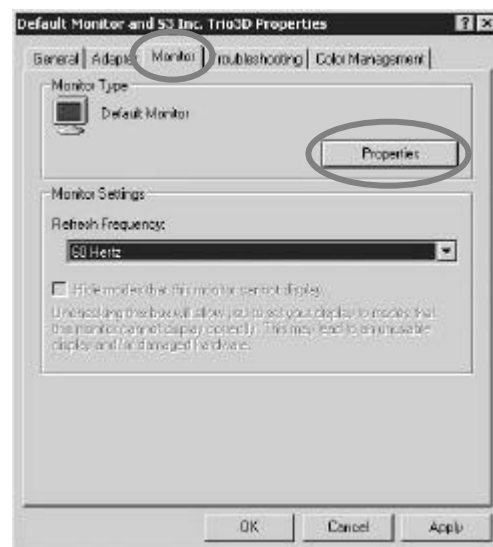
Default Monitor and S3 Inc. Trio3D Properties

? ×

General | Adapter | Monitor | Troubleshooting | Color Management

Monitor Type

Default Monitor

Properties

Monitor Settings

Refresh Frequency:

60 Hertz

Hide modes that this monitor cannot display

Unchecking this box will allow you to set your display to modes that this monitor cannot display correctly. This may lead to an unusable display and/or damaged hardware.

OK

Cancel

Apply